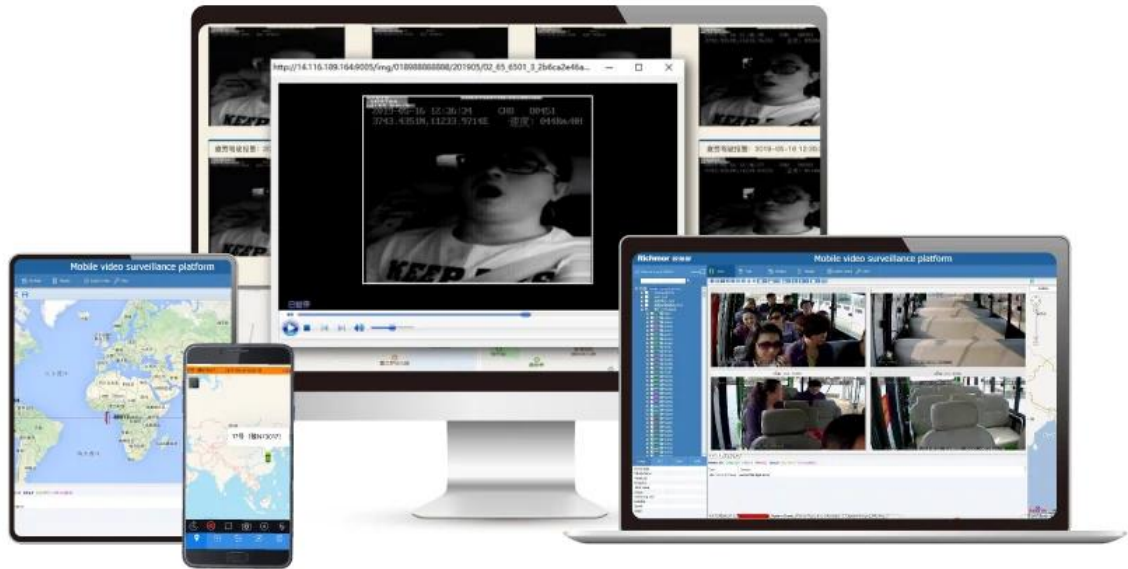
http://14.116.109.164:9005/img/018988888888/201905/02_65_6501_3_2b6ca2e46a...

2019-05-16 12:36:24 CH8 00451

3243.4351N,11233.5714E 速度: 0440m/0H

疲劳驾驶报警: 2019-05-16 12:36:

Mobile video surveillance platform

Richmor

Mobile video surveillance platform